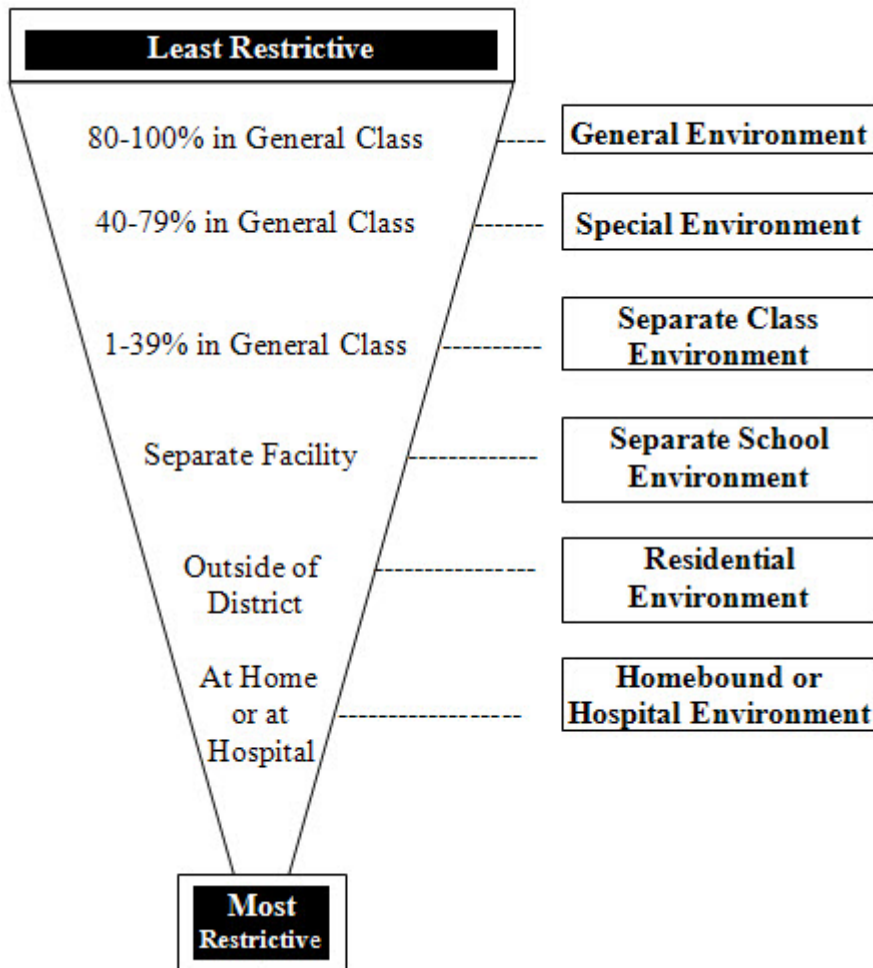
Least Restrictive

80-100% in General Class

General Environment

40-79% in General Class

Special Environment

1-39% in General Class

Separate Class Environment

Separate Facility

Separate School Environment

Outside of District

Residential Environment

At Home or at Hospital

Homebound or Hospital Environment

Most Restrictive